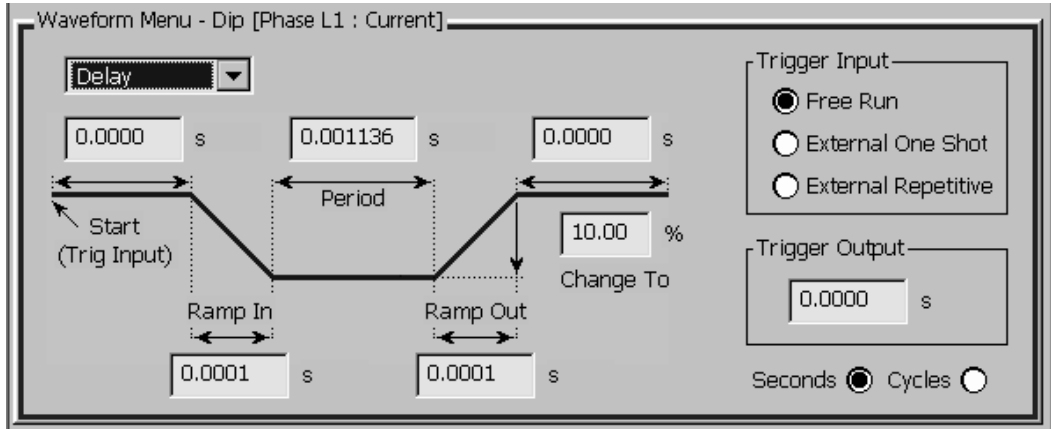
Waveform Menu - Dip [Phase L1 : Current]

Delay

0.0000 s

0.001136 s

0.0000 s

Start (Trig Input)

Period

10.00 %

Change To

Ramp In

Ramp Out

0.0001 s

0.0001 s

Trigger Input

Free Run

External One Shot

External Repetitive

Trigger Output

0.0000 s

Seconds Cycles